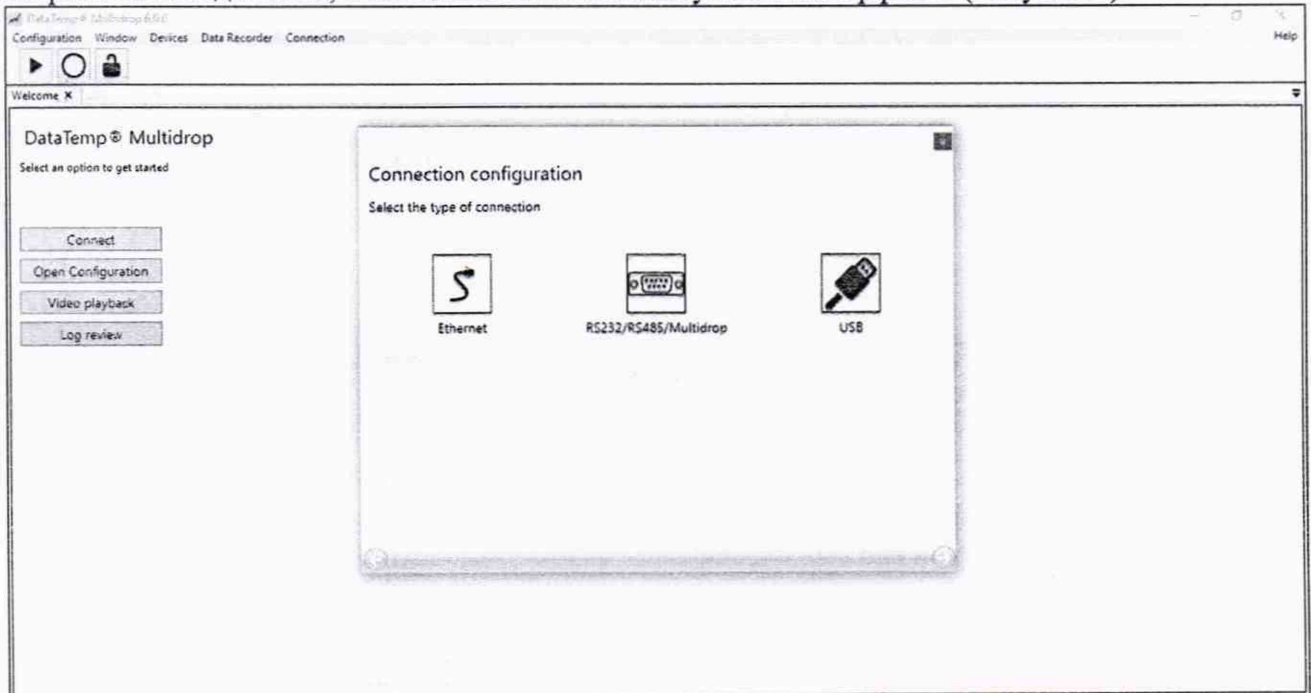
DataTemp® Multidrop 6.0.0

Configuration Window Devices Data Recorder Connection

Help

Welcome ×

DataTemp® Multidrop

Select an option to get started

Connect

Open Configuration

Video playback

Log review

Connection configuration

Select the type of connection

Ethernet

RS232/RS485/Multidrop

USB